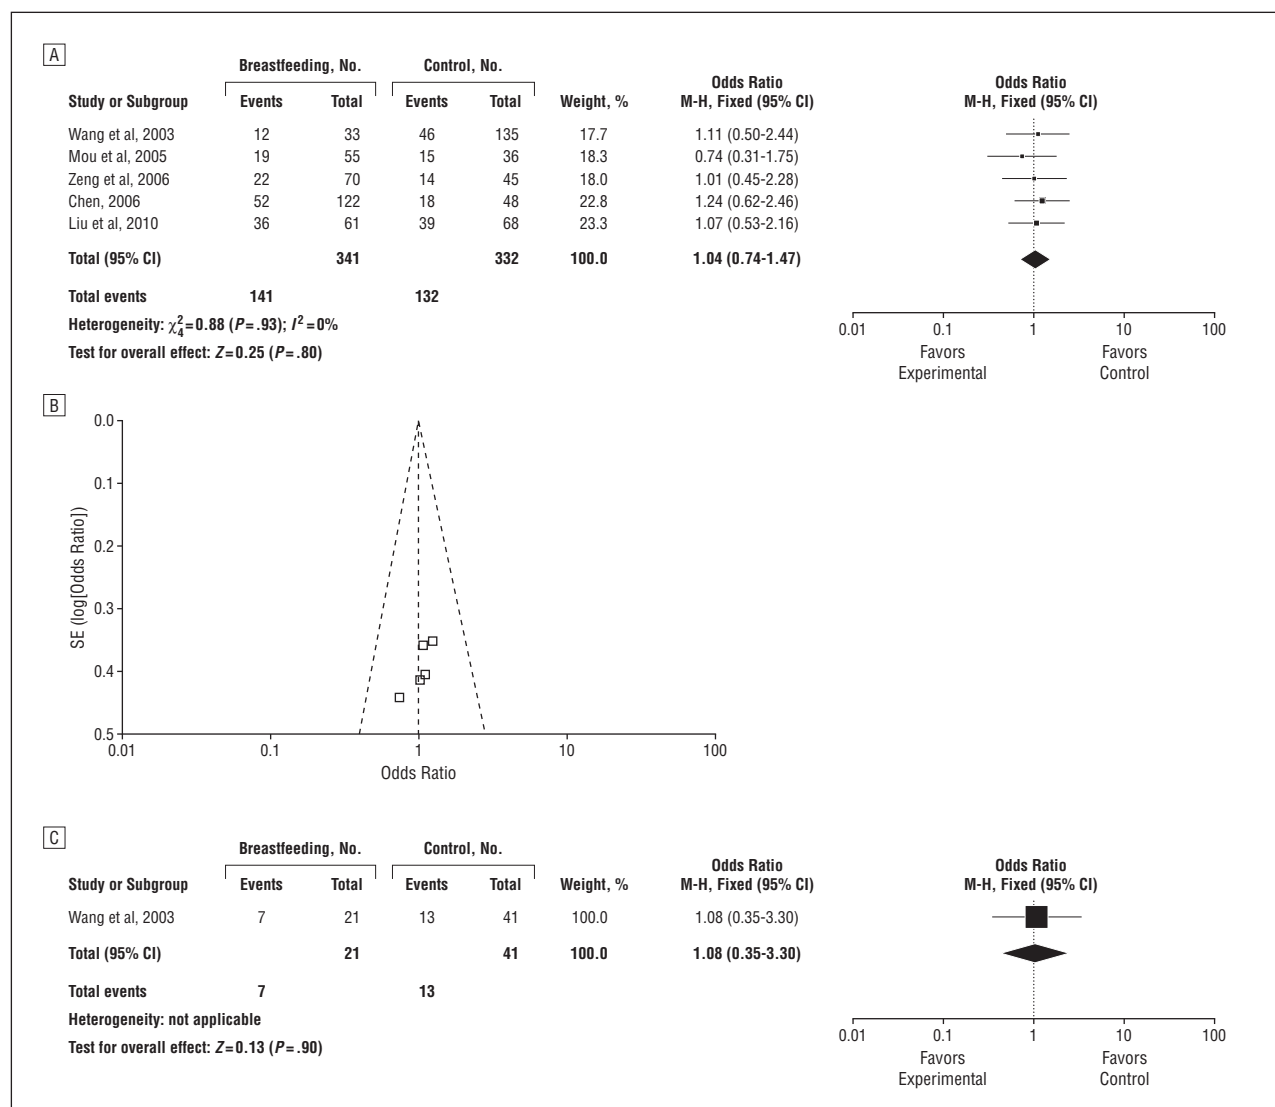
A

| Study or Subgroup | Breastfeeding, No. Events | Breastfeeding, No. Total | Control, No. Events | Control, No. Total | Weight, % | Odds Ratio M-H, Fixed (95% CI) |
|---|---|---|---|---|---|---|
| Wang et al, 2003 | 12 | 33 | 46 | 135 | 17.7 | 1.11 (0.50-2.44) |
| Mou et al, 2005 | 19 | 55 | 15 | 36 | 18.3 | 0.74 (0.31-1.75) |
| Zeng et al, 2006 | 22 | 70 | 14 | 45 | 18.0 | 1.01 (0.45-2.28) |
| Chen, 2006 | 52 | 122 | 18 | 48 | 22.8 | 1.24 (0.62-2.46) |
| Liu et al, 2010 | 36 | 61 | 39 | 68 | 23.3 | 1.07 (0.53-2.16) |
| Total (95% CI) | | 341 | | 332 | 100.0 | 1.04 (0.74-1.47) |
| Total events | 141 | | 132 | | | |

Heterogeneity: $\chi^2_4=0.88$ ($P=.93$); $I^2=0\%$
Test for overall effect: $Z=0.25$ ($P=.80$)

Odds Ratio
M-H, Fixed (95% CI)
0.01 0.1 1 10 100
Favors Experimental
Favors Control

B

0.0 0.1 0.2 0.3 0.4 0.5
SE (log[Odds Ratio])
0.01 0.1 1 10 100
Odds Ratio

C

| Study or Subgroup | Breastfeeding, No. Events | Breastfeeding, No. Total | Control, No. Events | Control, No. Total | Weight, % | Odds Ratio M-H, Fixed (95% CI) |
|---|---|---|---|---|---|---|
| Wang et al, 2003 | 7 | 21 | 13 | 41 | 100.0 | 1.08 (0.35-3.30) |
| Total (95% CI) | | 21 | | 41 | 100.0 | 1.08 (0.35-3.30) |
| Total events | 7 | | 13 | | | |

Heterogeneity: not applicable
Test for overall effect: $Z=0.13$ ($P=.90$)

Odds Ratio
M-H, Fixed (95% CI)
0.01 0.1 1 10 100
Favors Experimental
Favors Control